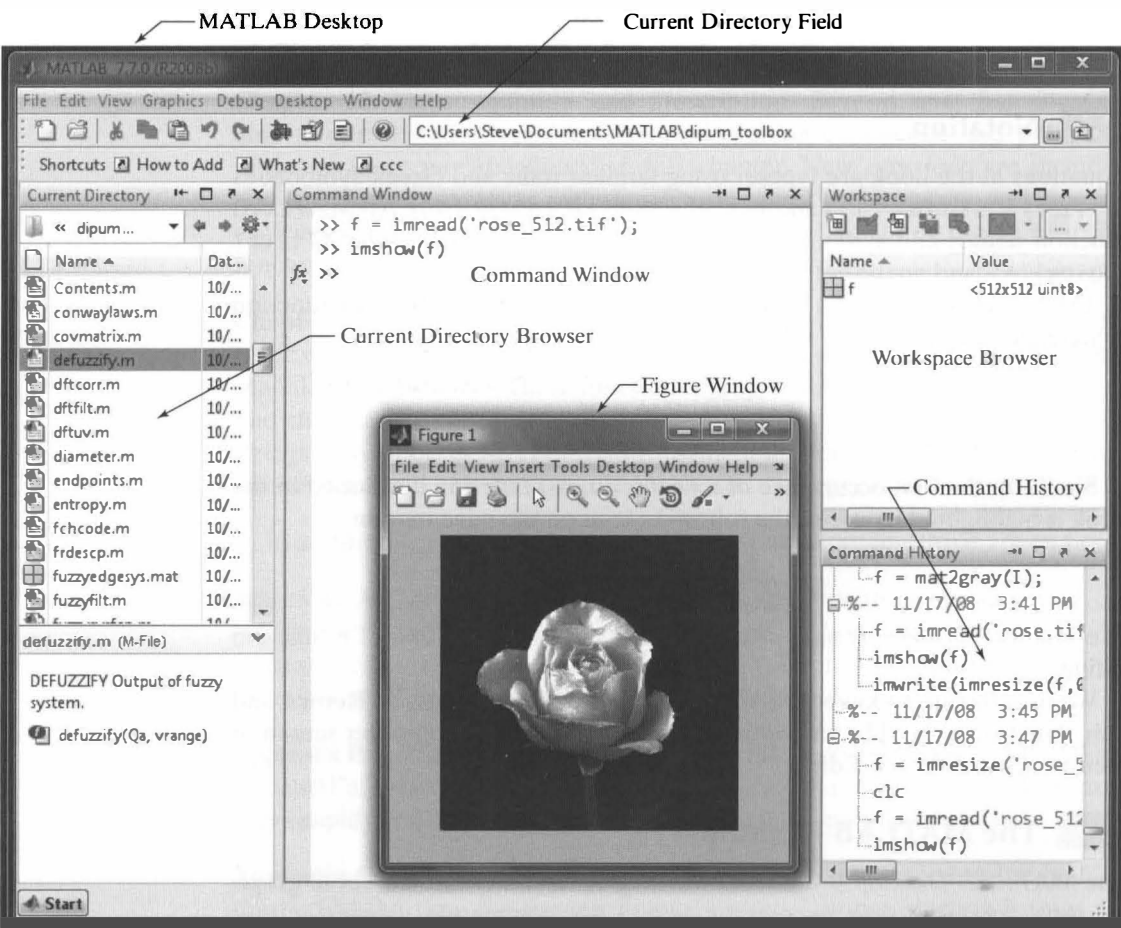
MATLAB Desktop

Current Directory Field

MATLAB 7.7.0 (R2008b)

File Edit View Graphics Debug Desktop Window Help

C:\Users\Steve\Documents\MATLAB\dipum_toolbox

Shortcuts How to Add What's New ccc

Current Directory

« dipum...

Name ▲ Dat...

Contents.m 10/...
conwaylaws.m 10/...
covmatrix.m 10/...
defuzzify.m 10/...
dftcorr.m 10/...
dftfilt.m 10/...
dftuv.m 10/...
diameter.m 10/...
endpoints.m 10/...
entropy.m 10/...
fchcode.m 10/...
frdescp.m 10/...
fuzzyedgesys.mat 10/...
fuzzyfilt.m 10/...

defuzzify.m (M-File)

DEFUZZIFY Output of fuzzy system.

defuzzify(Qa, vrange)

Current Directory Browser

Command Window

>> f = imread('rose_512.tif');
>> imshow(f)
$f\!x$ >>

Command Window

Figure Window

Figure 1

File Edit View Insert Tools Desktop Window Help

Workspace

Name ▲ Value
f <512x512 uint8>

Workspace Browser

Command History

Command History

f = mat2gray(I);
%-- 11/17/08 3:41 PM
f = imread('rose.tif
imshow(f)
imwrite(imresize(f,0
%-- 11/17/08 3:45 PM
%-- 11/17/08 3:47 PM
f = imresize('rose_5
clc
f = imread('rose_512
imshow(f)

Start